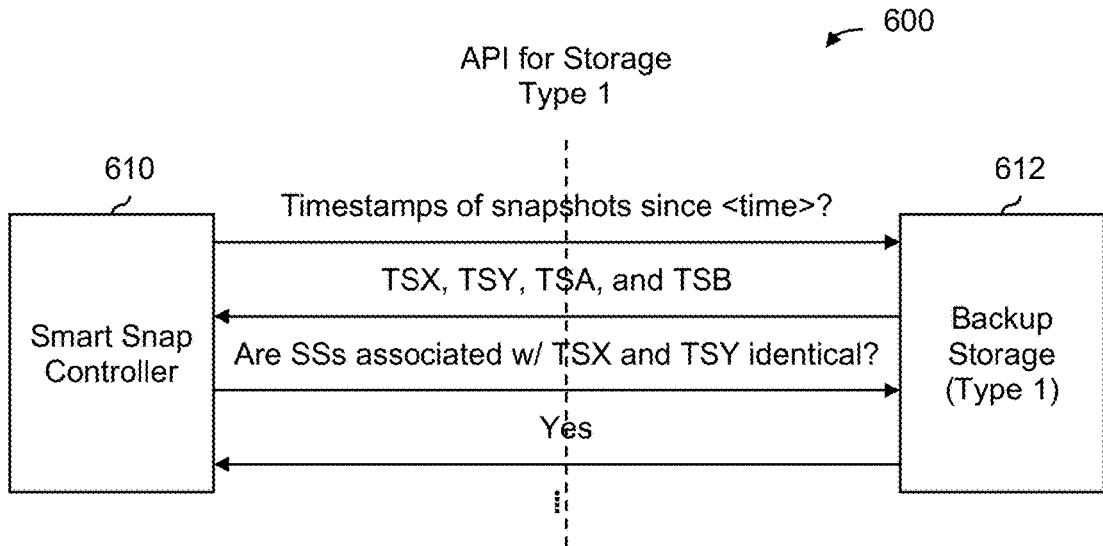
600

API for Storage Type 1

610

Smart Snap Controller

612

Backup Storage (Type 1)

Timestamps of snapshots since <time>?

TSX, TSY, TSA, and TSB

Are SSs associated w/ TSX and TSY identical?

Yes

⋮